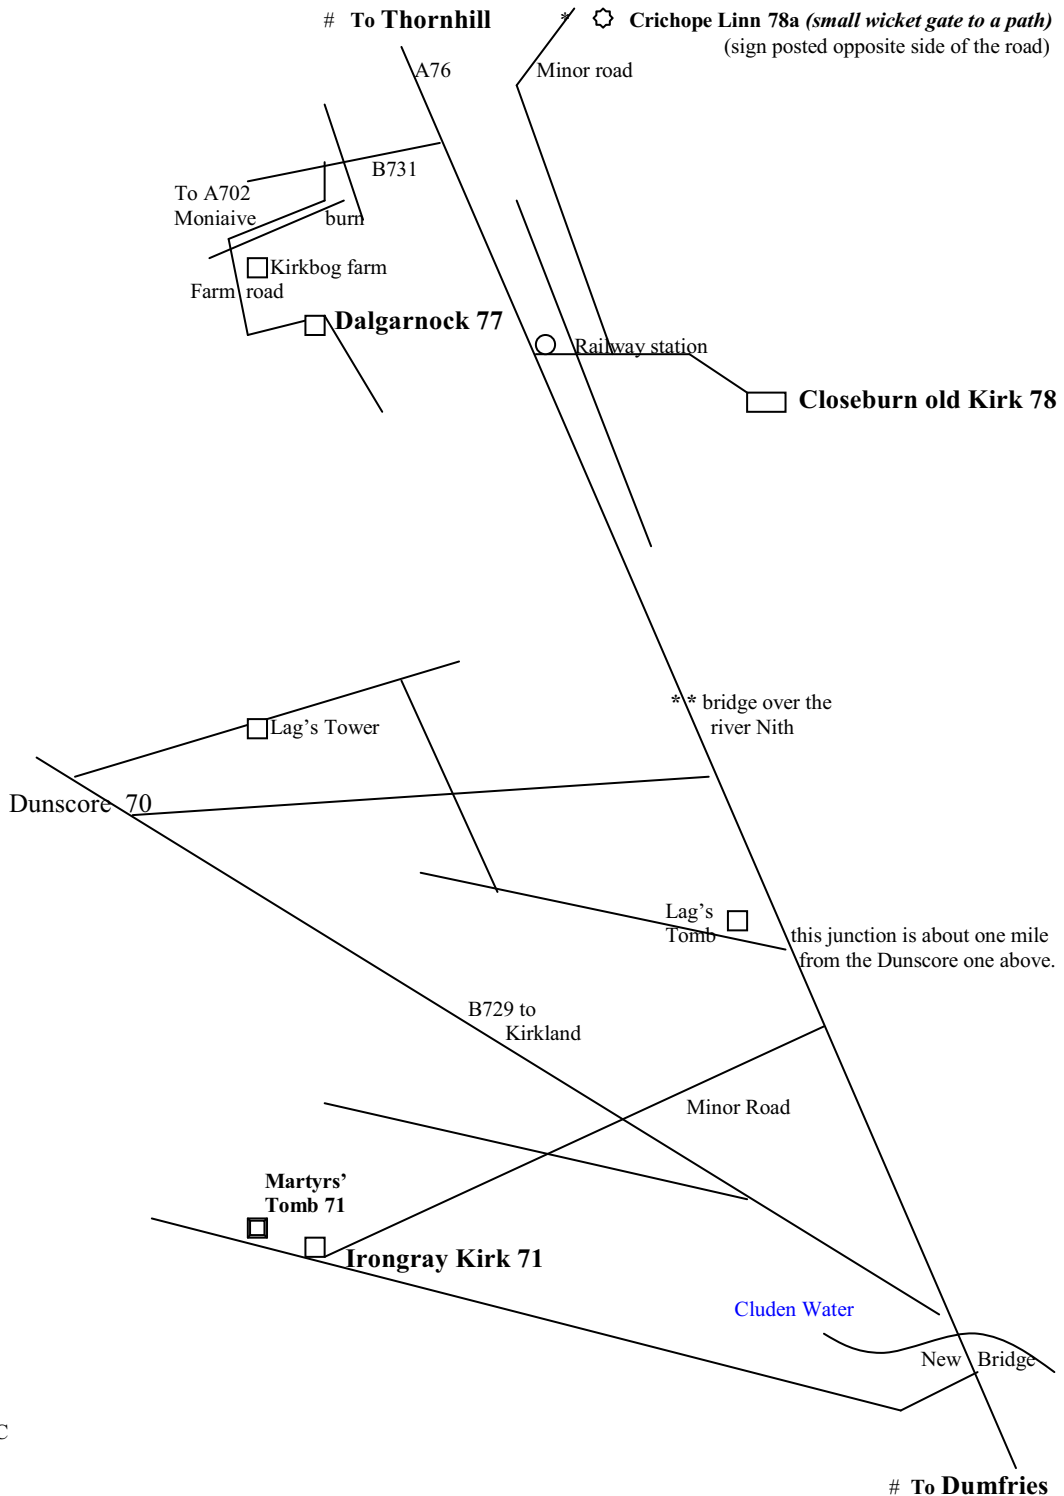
# To Thornhill

* Crichope Linn 78a *(small wicket gate to a path)* (sign posted opposite side of the road)

A76

Minor road

B731

To A702 Moniaive

burn

Kirkbog farm

Farm road

Dalgarnock 77

Railway station

Closeburn old Kirk 78

** bridge over the river Nith

Lag's Tower

Dunscore 70

Lag's Tomb

this junction is about one mile from the Dunscore one above.

B729 to Kirkland

Minor Road

Martyrs' Tomb 71

Irongray Kirk 71

Cluden Water

New Bridge

C

# To Dumfries